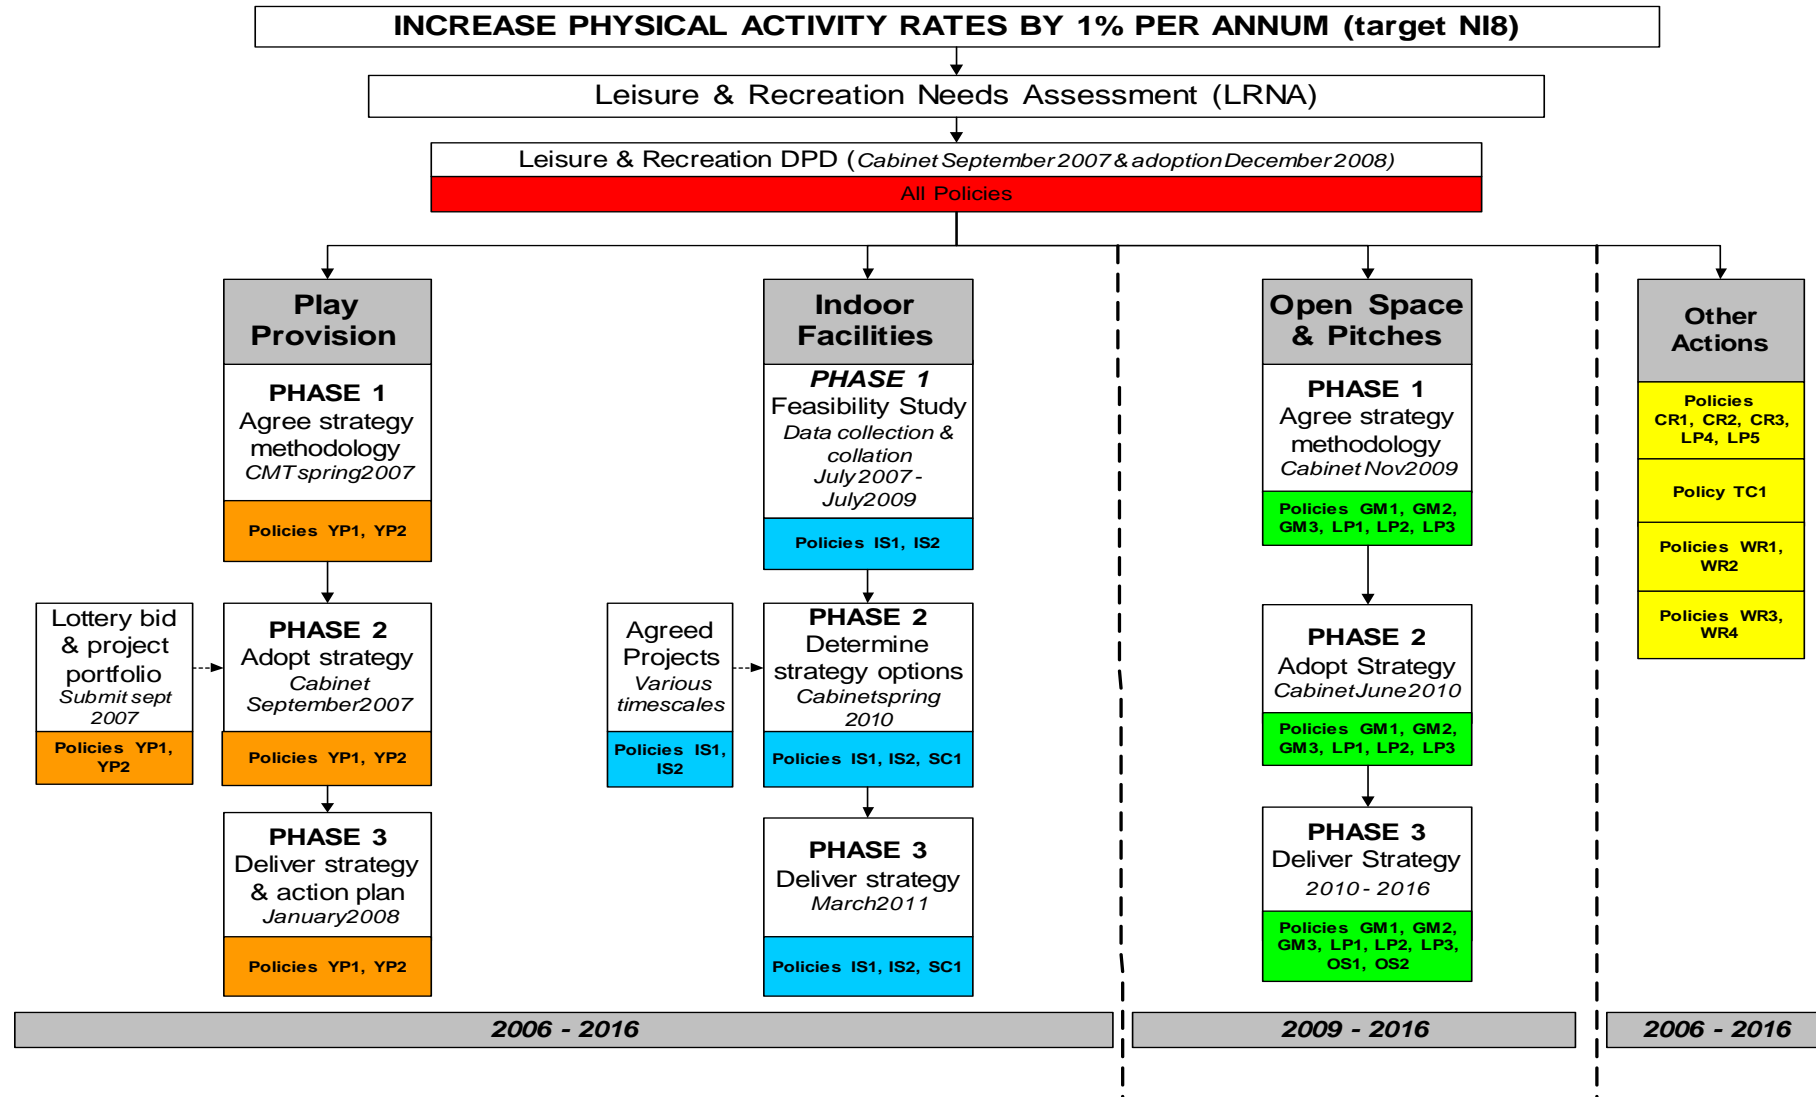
INCREASE PHYSICAL ACTIVITY RATES BY 1% PER ANNUM (target NI8)

Leisure & Recreation Needs Assessment (LRNA)

Leisure & Recreation DPD (Cabinet September 2007 & adoption December 2008)
All Policies

Play Provision

PHASE 1
Agree strategy methodology
CMT spring 2007
Policies YP1, YP2

Lottery bid & project portfolio
Submit sept 2007
Policies YP1, YP2

PHASE 2
Adopt strategy
Cabinet September 2007
Policies YP1, YP2

PHASE 3
Deliver strategy & action plan
January 2008
Policies YP1, YP2

Indoor Facilities

PHASE 1
Feasibility Study
Data collection & collation
July 2007 - July 2009
Policies IS1, IS2

Agreed Projects
Various timescales
Policies IS1, IS2

PHASE 2
Determine strategy options
Cabinet spring 2010
Policies IS1, IS2, SC1

PHASE 3
Deliver strategy
March 2011
Policies IS1, IS2, SC1

Open Space & Pitches

PHASE 1
Agree strategy methodology
Cabinet Nov 2009
Policies GM1, GM2, GM3, LP1, LP2, LP3

PHASE 2
Adopt Strategy
Cabinet June 2010
Policies GM1, GM2, GM3, LP1, LP2, LP3

PHASE 3
Deliver Strategy
2010 - 2016
Policies GM1, GM2, GM3, LP1, LP2, LP3, OS1, OS2

Other Actions

Policies CR1, CR2, CR3, LP4, LP5

Policy TC1

Policies WR1, WR2

Policies WR3, WR4

2006 - 2016

2009 - 2016

2006 - 2016